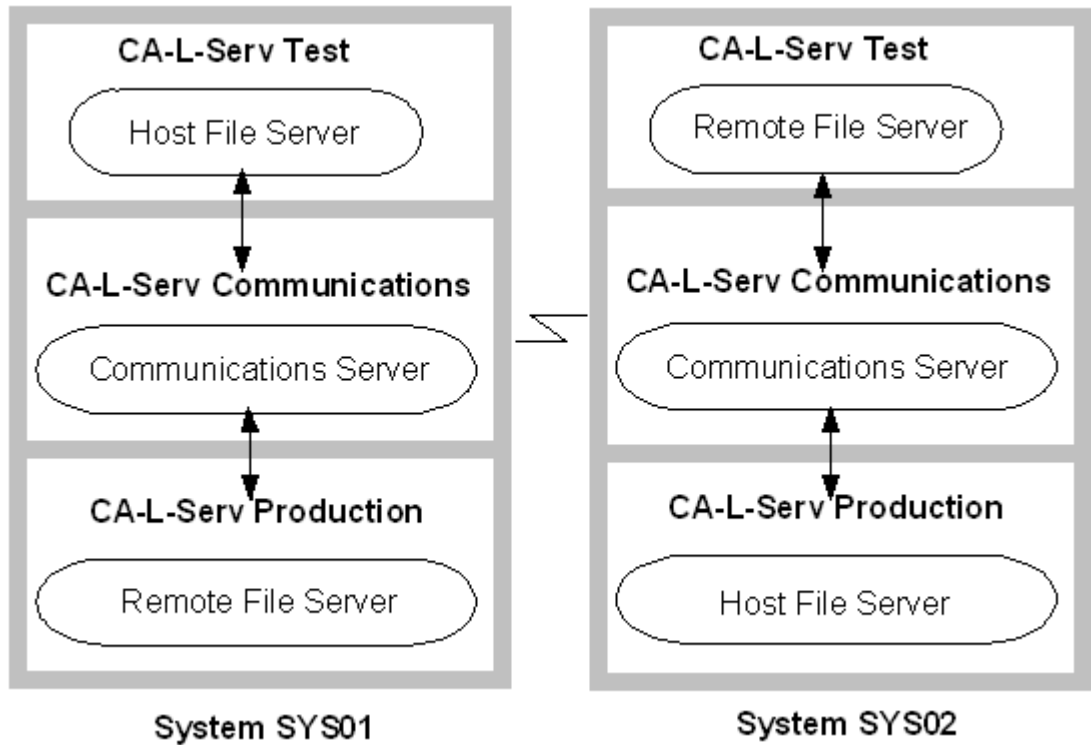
CA-L-Serv Test

Host File Server

CA-L-Serv Communications

Communications Server

CA-L-Serv Production

Remote File Server

System SYS01

CA-L-Serv Test

Remote File Server

CA-L-Serv Communications

Communications Server

CA-L-Serv Production

Host File Server

System SYS02